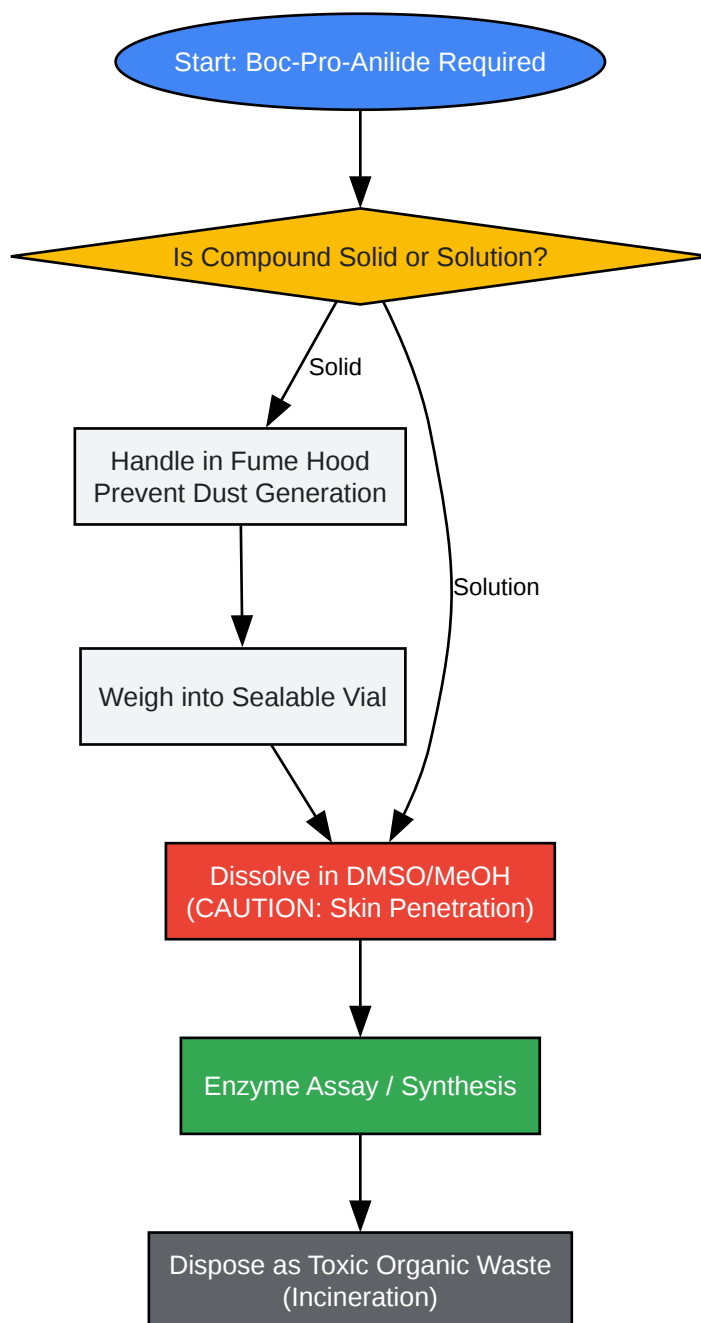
Start: Boc-Pro-Anilide Required

Is Compound Solid or Solution?

Solid

Handle in Fume Hood
Prevent Dust Generation

Weigh into Sealable Vial

Solution

Dissolve in DMSO/MeOH
(CAUTION: Skin Penetration)

Enzyme Assay / Synthesis

Dispose as Toxic Organic Waste
(Incineration)